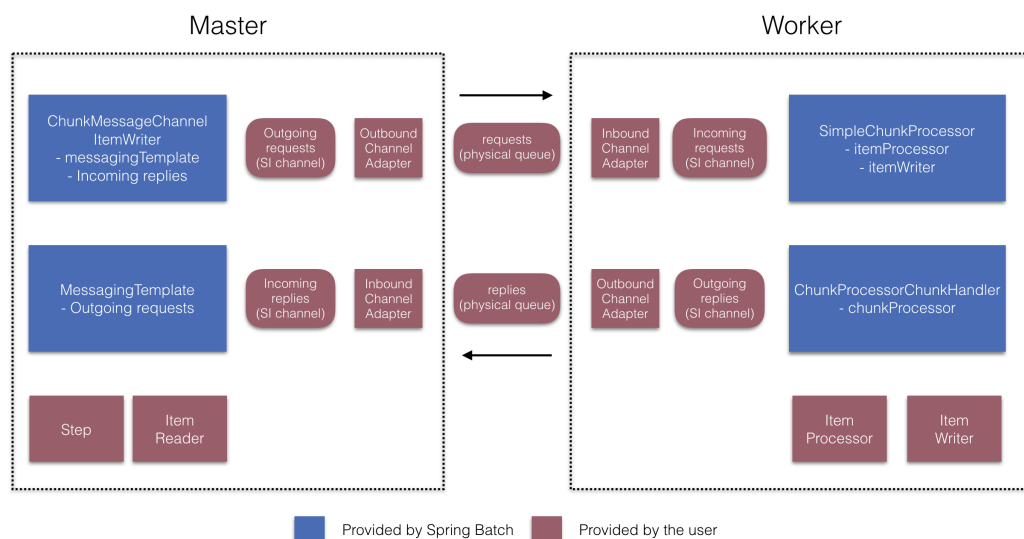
Master

Worker

ChunkMessageChannel ItemWriter
- messagingTemplate
- Incoming replies

Outgoing requests (SI channel)

Outbound Channel Adapter

requests (physical queue)

Inbound Channel Adapter

Incoming requests (SI channel)

SimpleChunkProcessor
- itemProcessor
- itemWriter

MessagingTemplate
- Outgoing requests

Incoming replies (SI channel)

Inbound Channel Adapter

replies (physical queue)

Outbound Channel Adapter

Outgoing replies (SI channel)

ChunkProcessorChunkHandler
- chunkProcessor

Step

Item Reader

Item Processor

Item Writer

Provided by Spring Batch

Provided by the user